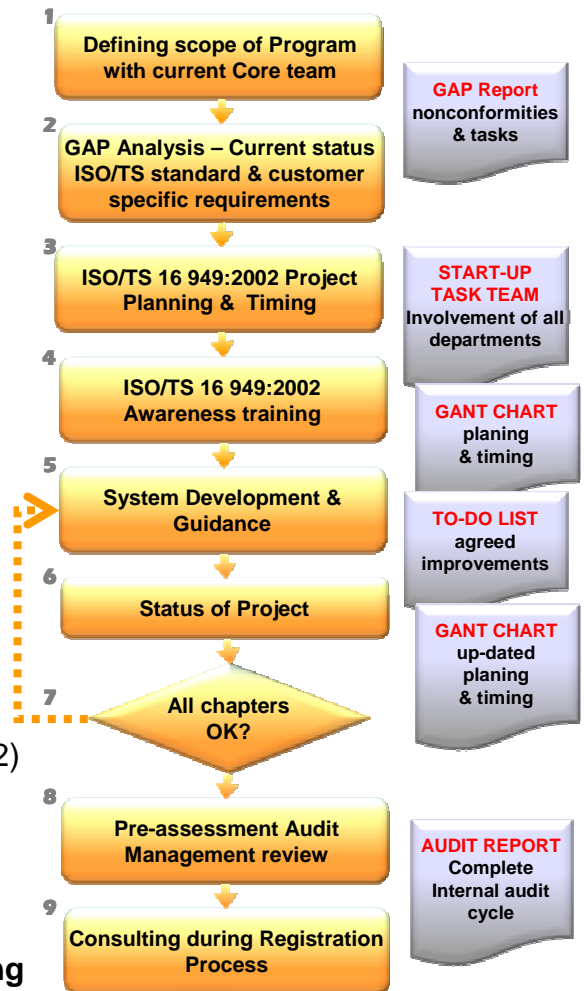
1
Defining scope of Program with current Core team

GAP Report
nonconformities & tasks

2
GAP Analysis – Current status ISO/TS standard & customer specific requirements

3
ISO/TS 16 949:2002 Project Planning & Timing

START-UP TASK TEAM
Involvement of all departments

4
ISO/TS 16 949:2002 Awareness training

GANT CHART
planing & timing

5
System Development & Guidance

TO-DO LIST
agreed improvements

6
Status of Project

GANT CHART
up-dated planing & timing

7
All chapters OK?

2)

8
Pre-assessment Audit Management review

AUDIT REPORT
Complete Internal audit cycle

9
Consulting during Registration Process

ng